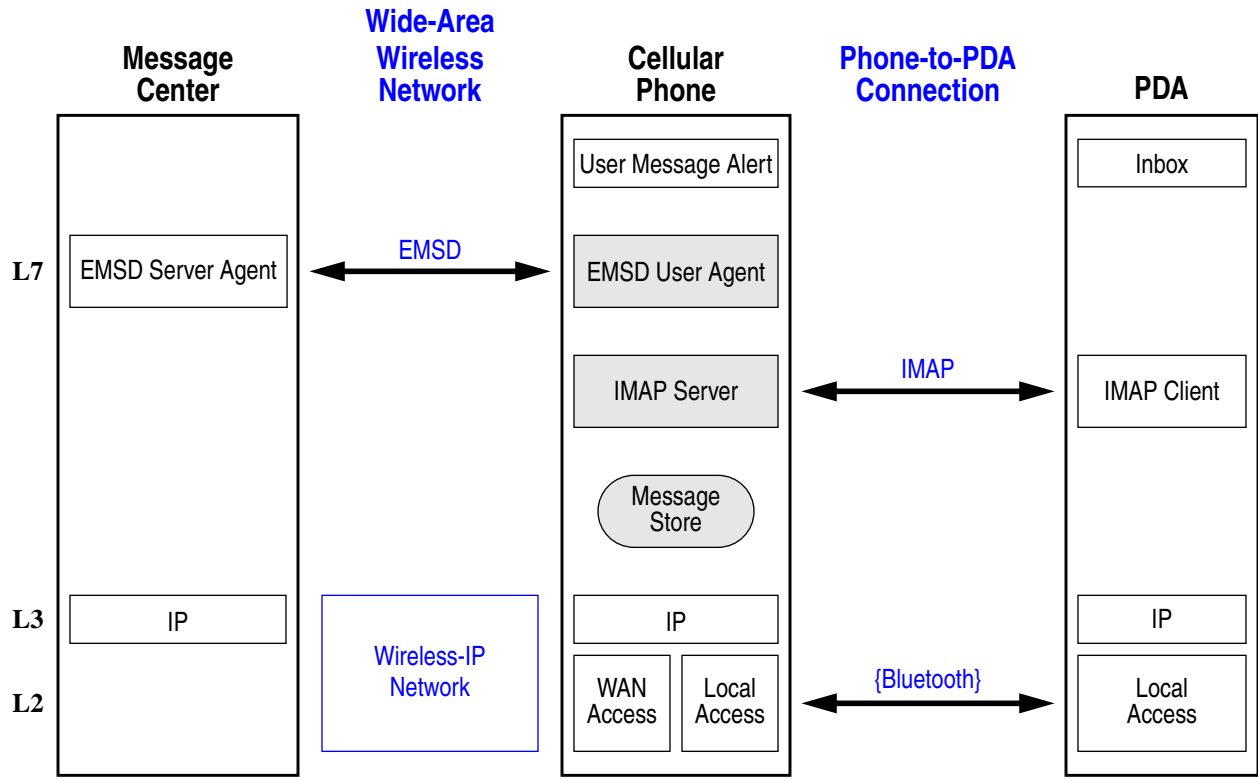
Message Center

Wide-Area Wireless Network

Cellular Phone

Phone-to-PDA Connection

PDA

User Message Alert

Inbox

L7

EMSD Server Agent

EMSD

EMSD User Agent

IMAP Server

IMAP

IMAP Client

Message Store

L3

IP

IP

IP

L2

Wireless-IP Network

WAN Access

Local Access

{Bluetooth}

Local Access